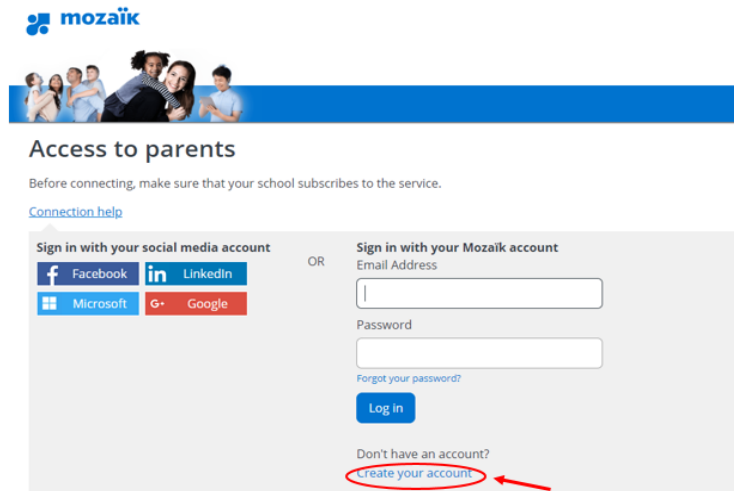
mozaïk

Access to parents

Before connecting, make sure that your school subscribes to the service.

Connection help

Sign in with your social media account

Facebook
in LinkedIn
Microsoft
G+ Google

OR

Sign in with your Mozaïk account
Email Address

Password

Forgot your password?

Log in

Don't have an account?
Create your account